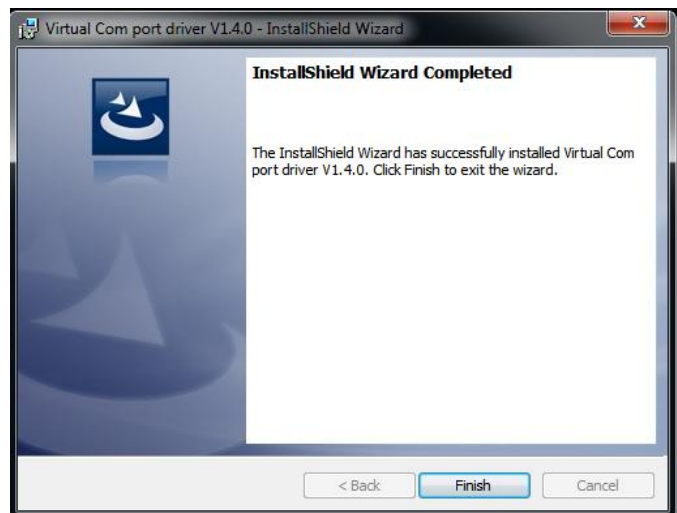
Virtual Com port driver V1.4.0 - InstallShield Wizard

InstallShield Wizard Completed

The InstallShield Wizard has successfully installed Virtual Com port driver V1.4.0. Click Finish to exit the wizard.

< Back
Finish
Cancel